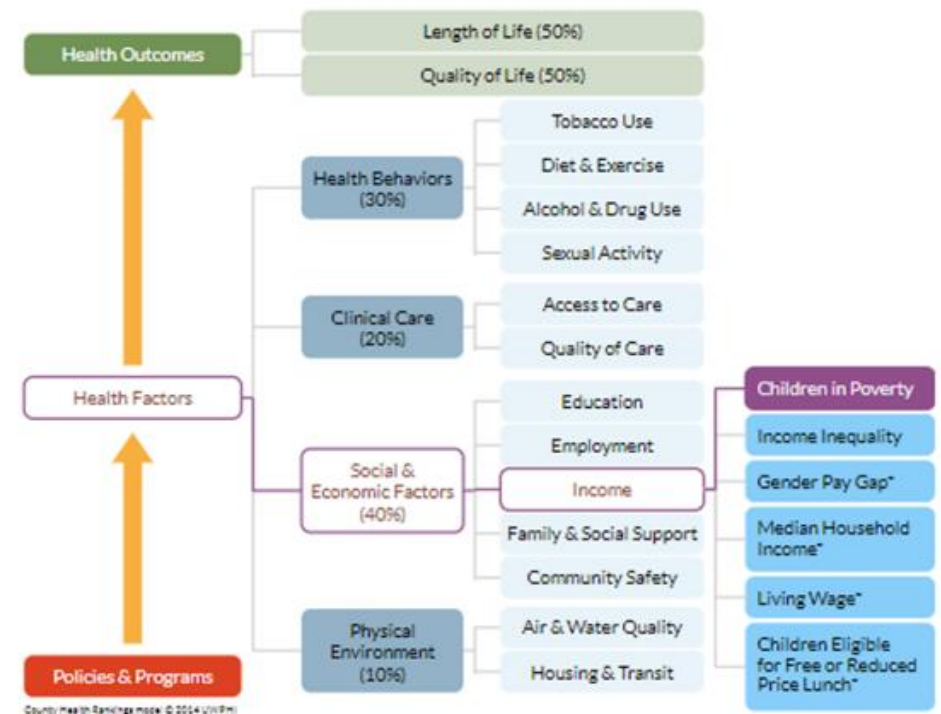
Health Outcomes

Length of Life (50%)

Quality of Life (50%)

Health Behaviors (30%)

Tobacco Use

Diet & Exercise

Alcohol & Drug Use

Sexual Activity

Clinical Care (20%)

Access to Care

Quality of Care

Health Factors

Social & Economic Factors (40%)

Education

Employment

Income

Family & Social Support

Community Safety

Children in Poverty

Income Inequality

Gender Pay Gap*

Median Household Income*

Living Wage*

Children Eligible for Free or Reduced Price Lunch*

Physical Environment (10%)

Air & Water Quality

Housing & Transit

Policies & Programs

County Health Rankings model © 2014 UWPHI